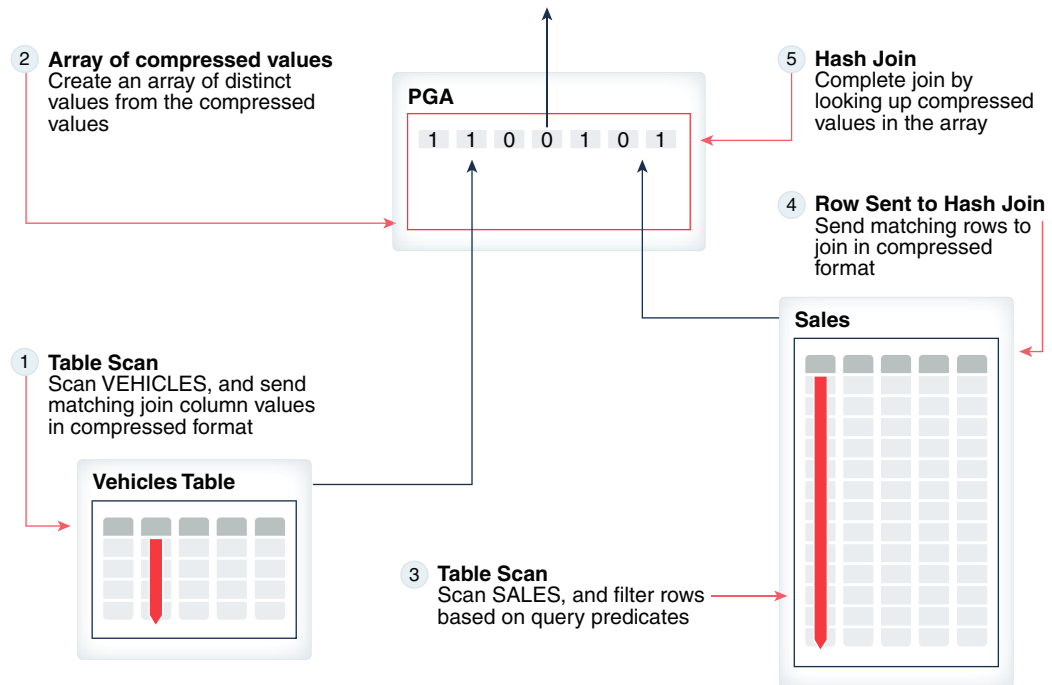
2 Array of compressed values
Create an array of distinct values from the compressed values

PGA

1 1 0 0 1 0 1

5 Hash Join
Complete join by looking up compressed values in the array

4 Row Sent to Hash Join
Send matching rows to join in compressed format

Sales

1 Table Scan
Scan VEHICLES, and send matching join column values in compressed format

Vehicles Table

3 Table Scan
Scan SALES, and filter rows based on query predicates